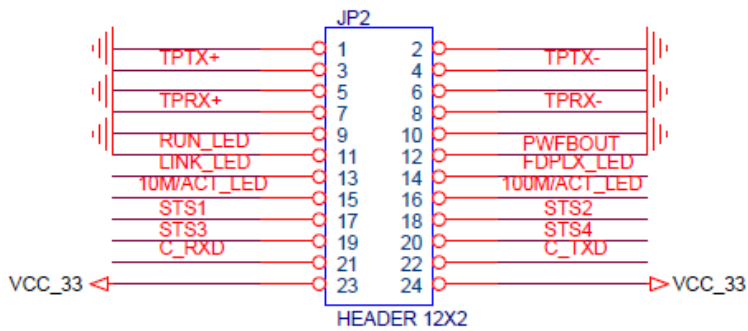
JP2

TPTX+ 1 2 TPTX-
3 4
TPRX+ 5 6 TPRX-
7 8
RUN_LED 9 10 PWFBOUT
LINK_LED 11 12 FDPLX_LED
10M/ACT_LED 13 14 100M/ACT_LED
15 16
STS1 17 18 STS2
STS3 19 20 STS4
C_RXD 21 22 C_TXD
VCC_33 23 24 VCC_33

HEADER 12X2